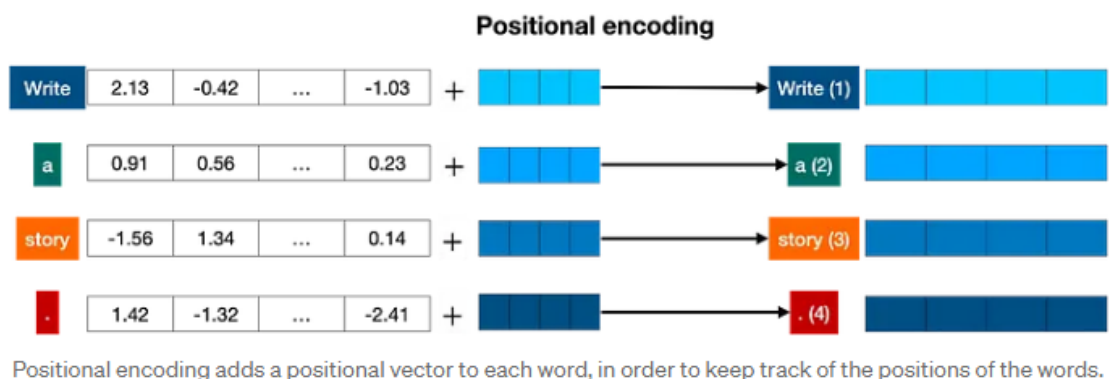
Positional encoding

| Write | 2.13 | -0.42 | ... | -1.03 |
|---|---|---|---|---|
| a | 0.91 | 0.56 | ... | 0.23 |
| story | -1.56 | 1.34 | ... | 0.14 |
| . | 1.42 | -1.32 | ... | -2.41 |

+ +
+ +

Write (1)
a (2)
story (3)
. (4)

Positional encoding adds a positional vector to each word, in order to keep track of the positions of the words.